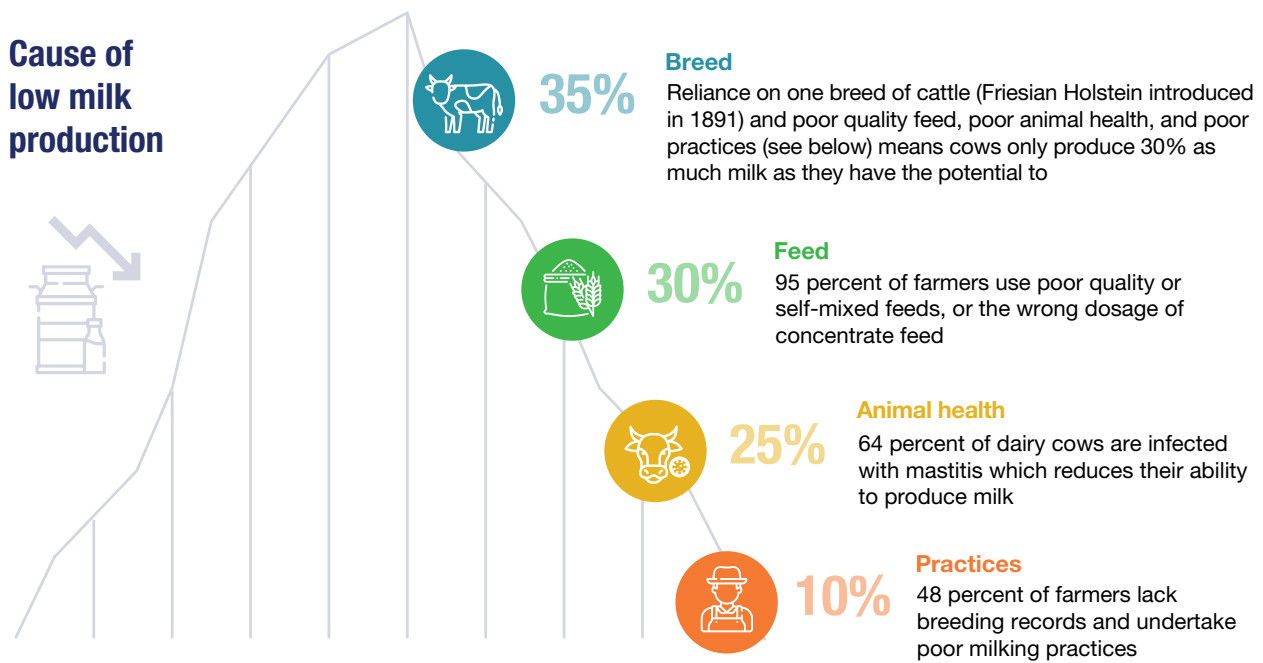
Cause of low milk production

35%

Breed
Reliance on one breed of cattle (Friesian Holstein introduced in 1891) and poor quality feed, poor animal health, and poor practices (see below) means cows only produce 30% as much milk as they have the potential to

30%

Feed
95 percent of farmers use poor quality or self-mixed feeds, or the wrong dosage of concentrate feed

25%

Animal health
64 percent of dairy cows are infected with mastitis which reduces their ability to produce milk

10%

Practices
48 percent of farmers lack breeding records and undertake poor milking practices